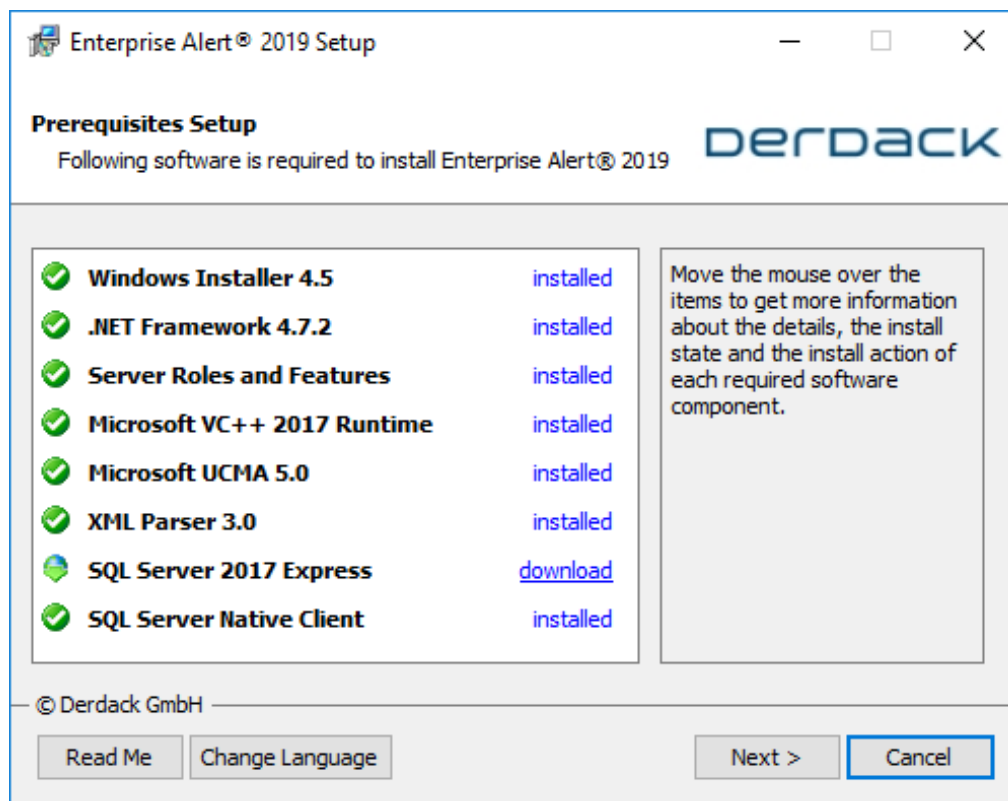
Enterprise Alert® 2019 Setup

Prerequisites Setup
Following software is required to install Enterprise Alert® 2019

Derdack

Windows Installer 4.5 installed
.NET Framework 4.7.2 installed
Server Roles and Features installed
Microsoft VC++ 2017 Runtime installed
Microsoft UCMA 5.0 installed
XML Parser 3.0 installed
SQL Server 2017 Express download
SQL Server Native Client installed

Move the mouse over the items to get more information about the details, the install state and the install action of each required software component.

© Derdack GmbH

Read Me
Change Language
Next >
Cancel